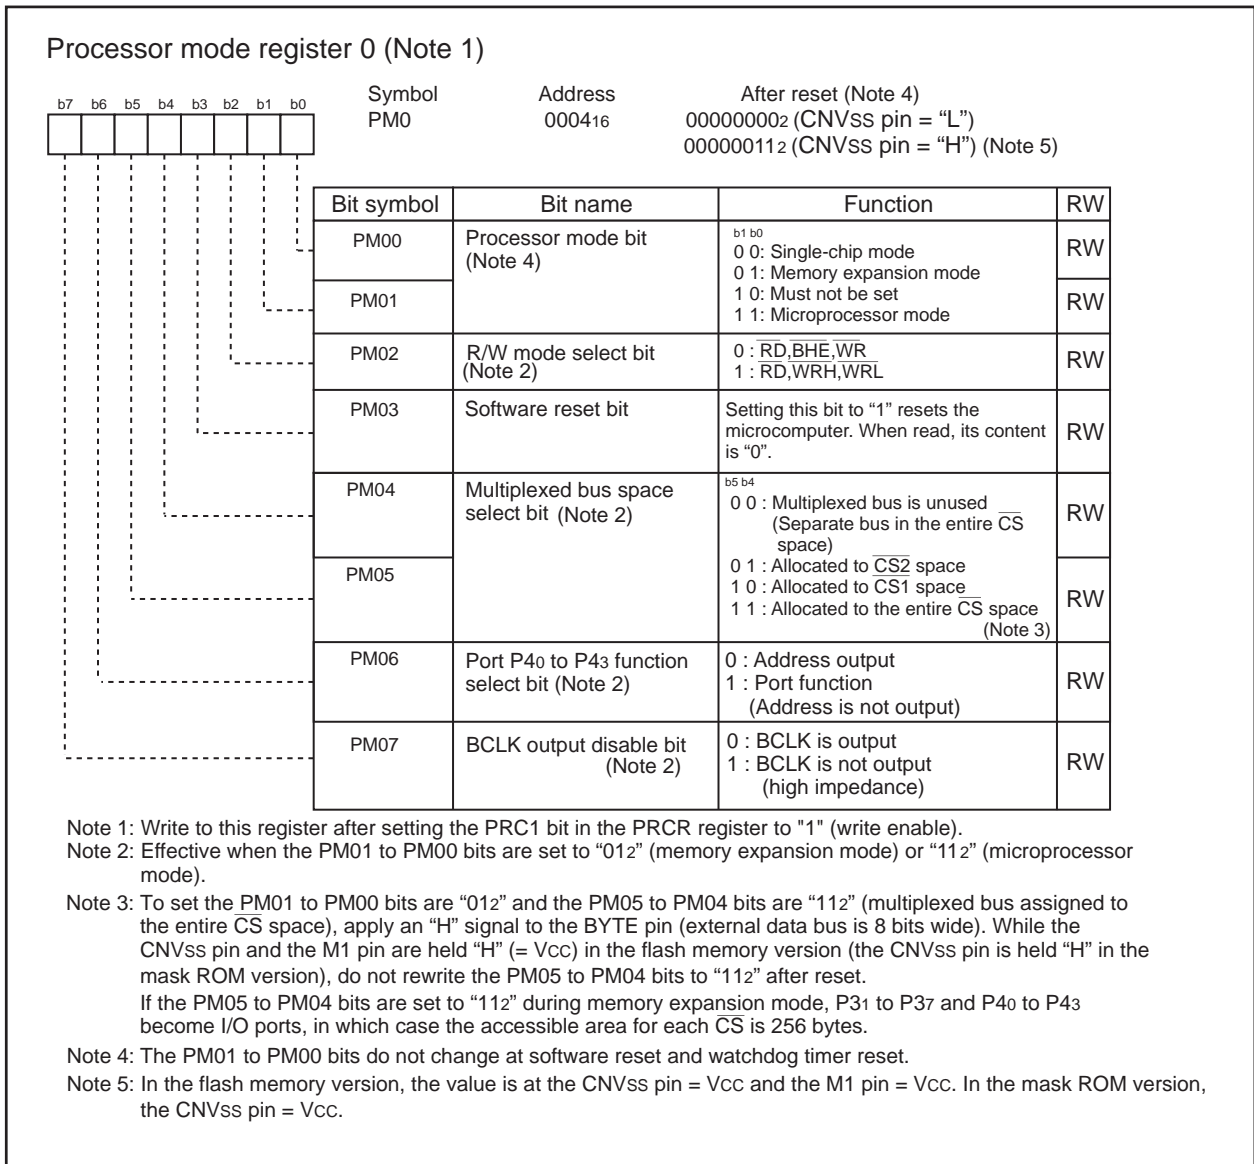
Processor mode register 0 (Note 1)

b7 b6 b5 b4 b3 b2 b1 b0

Symbol
PM0

Address
$0004_{16}$

After reset (Note 4)
$00000000_2$ (CNVss pin = “L”)
$00000011_2$ (CNVss pin = “H”) (Note 5)

| Bit symbol | Bit name | Function | RW |
|---|---|---|---|
| PM00 | Processor mode bit (Note 4) | b1 b0<br>0 0: Single-chip mode<br>0 1: Memory expansion mode<br>1 0: Must not be set<br>1 1: Microprocessor mode | RW |
| PM01 | | | RW |
| PM02 | R/W mode select bit (Note 2) | 0 : $\overline{RD}$,$\overline{BHE}$,$\overline{WR}$<br>1 : $\overline{RD}$,$\overline{WRH}$,$\overline{WRL}$ | RW |
| PM03 | Software reset bit | Setting this bit to “1” resets the microcomputer. When read, its content is “0”. | RW |
| PM04 | Multiplexed bus space select bit (Note 2) | b5 b4<br>0 0 : Multiplexed bus is unused (Separate bus in the entire $\overline{CS}$ space)<br>0 1 : Allocated to $\overline{CS2}$ space<br>1 0 : Allocated to $\overline{CS1}$ space<br>1 1 : Allocated to the entire $\overline{CS}$ space (Note 3) | RW |
| PM05 | | | RW |
| PM06 | Port $P4_0$ to $P4_3$ function select bit (Note 2) | 0 : Address output<br>1 : Port function (Address is not output) | RW |
| PM07 | BCLK output disable bit (Note 2) | 0 : BCLK is output<br>1 : BCLK is not output (high impedance) | RW |

Note 1: Write to this register after setting the PRC1 bit in the PRCR register to "1" (write enable).
Note 2: Effective when the PM01 to PM00 bits are set to “$01_2$” (memory expansion mode) or “$11_2$” (microprocessor mode).
Note 3: To set the PM01 to PM00 bits are “$01_2$” and the PM05 to PM04 bits are “$11_2$” (multiplexed bus assigned to the entire $\overline{CS}$ space), apply an “H” signal to the BYTE pin (external data bus is 8 bits wide). While the CNVss pin and the M1 pin are held “H” (= Vcc) in the flash memory version (the CNVss pin is held “H” in the mask ROM version), do not rewrite the PM05 to PM04 bits to “$11_2$” after reset.
If the PM05 to PM04 bits are set to “$11_2$” during memory expansion mode, $P3_1$ to $P3_7$ and $P4_0$ to $P4_3$ become I/O ports, in which case the accessible area for each $\overline{CS}$ is 256 bytes.
Note 4: The PM01 to PM00 bits do not change at software reset and watchdog timer reset.
Note 5: In the flash memory version, the value is at the CNVss pin = Vcc and the M1 pin = Vcc. In the mask ROM version, the CNVss pin = Vcc.